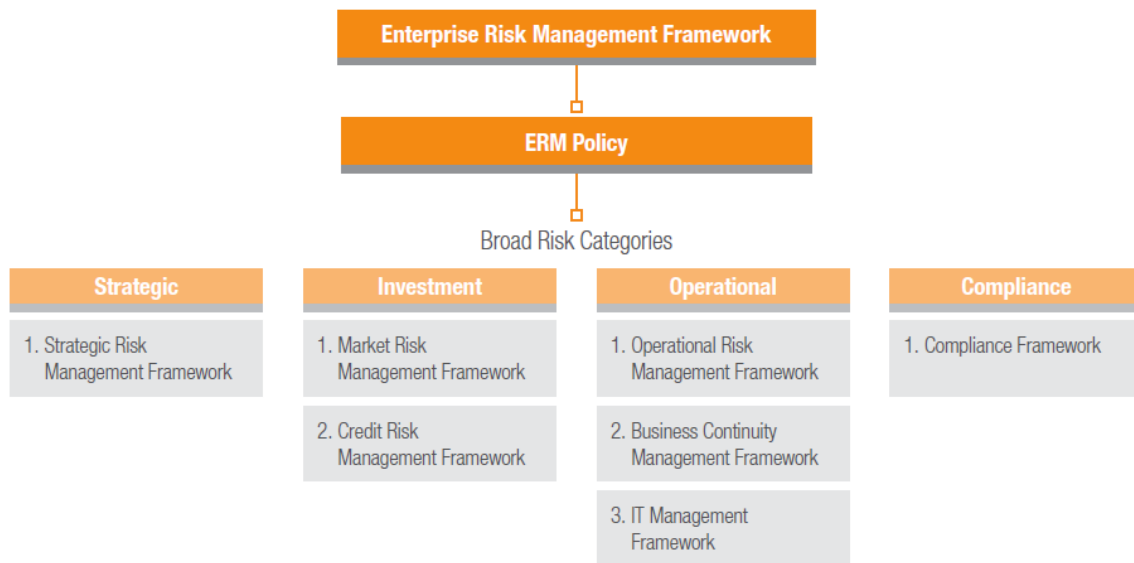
Enterprise Risk Management Framework

ERM Policy

Broad Risk Categories

Strategic

1. Strategic Risk Management Framework

Investment

1. Market Risk Management Framework

2. Credit Risk Management Framework

Operational

1. Operational Risk Management Framework

2. Business Continuity Management Framework

3. IT Management Framework

Compliance

1. Compliance Framework